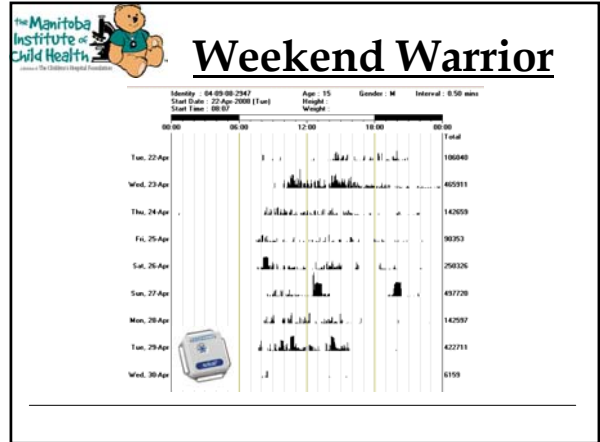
the Manitoba Institute of Child Health

a division of The Children's Hospital Foundation

Weekend Warrior

Identity : 04-09-08-2947
Start Date : 22-Apr-2008 (Tue)
Start Time : 08:07

Age : 15
Height :
Weight :

Gender : M

Interval : 0.50 mins

00:00 06:00 12:00 18:00 00:00

Total

| | |
|---|---|
| Tue, 22-Apr | 186040 |
| Wed, 23-Apr | 465911 |
| Thu, 24-Apr | 142659 |
| Fri, 25-Apr | 90353 |
| Sat, 26-Apr | 250326 |
| Sun, 27-Apr | 497720 |
| Mon, 28-Apr | 142597 |
| Tue, 29-Apr | 422711 |
| Wed, 30-Apr | 6159 |